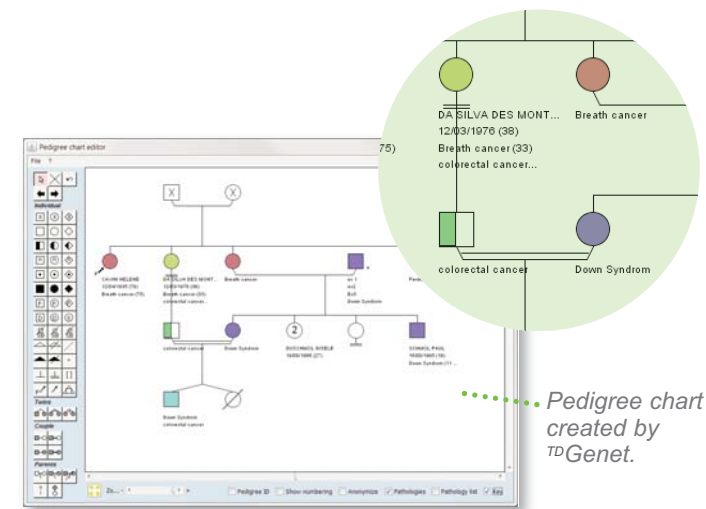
Pedigree chart editor

File ?

Individual

Twins

Couple

Parents

X

X

CHAIN HELENE
12/04/1955 (75)
Breath cancer (75)

DA SILVA DES MONT...
12/03/1976 (38)
Breath cancer (33)
colorectal cancer...

Breath cancer

Down Syndrom

colorectal cancer

Down Syndrom

2

DUSCHMOL GISELE
16/05/1990 (27)

DONNOL PAUL
10/05/1985 (36)
Down Syndrom (11...

Down Syndrom
colorectal cancer

Pedigree ID

Show numbering

Anonymize

Pathologies

Pathology list

Key

75)

DA SILVA DES MONT...
12/03/1976 (38)
Breath cancer (33)
colorectal cancer...

Breath cancer

colorectal cancer

Down Syndrom

Pedigree chart created by $^{TD}$Genet.